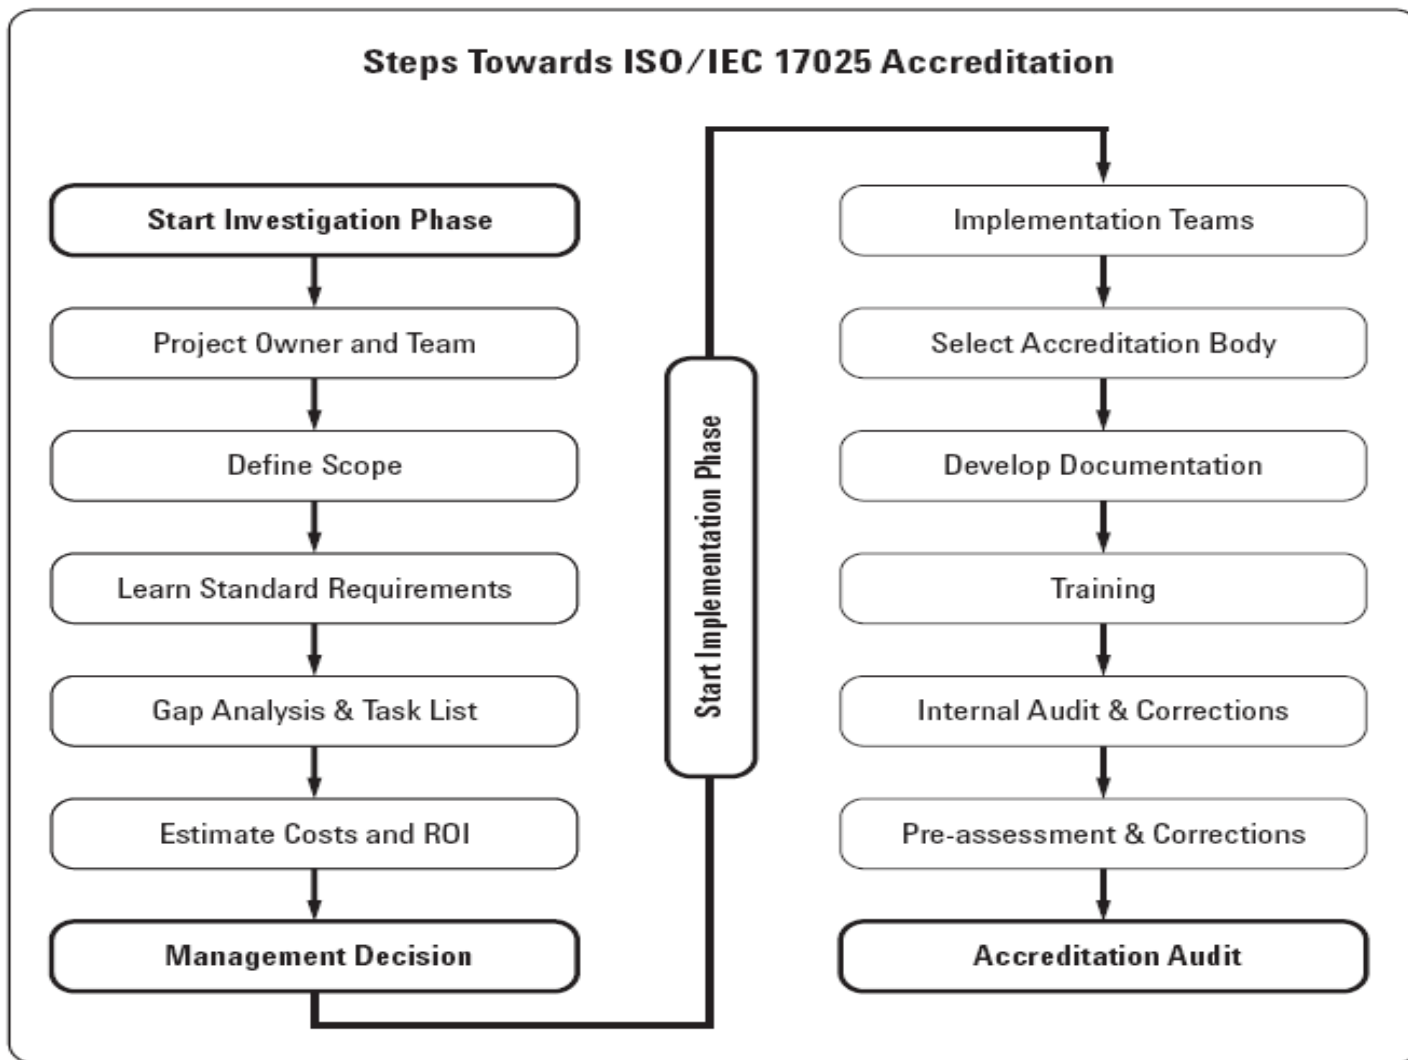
Steps Towards ISO/IEC 17025 Accreditation

Start Investigation Phase

Project Owner and Team

Define Scope

Learn Standard Requirements

Gap Analysis & Task List

Estimate Costs and ROI

Management Decision

Start Implementation Phase

Implementation Teams

Select Accreditation Body

Develop Documentation

Training

Internal Audit & Corrections

Pre-assessment & Corrections

Accreditation Audit